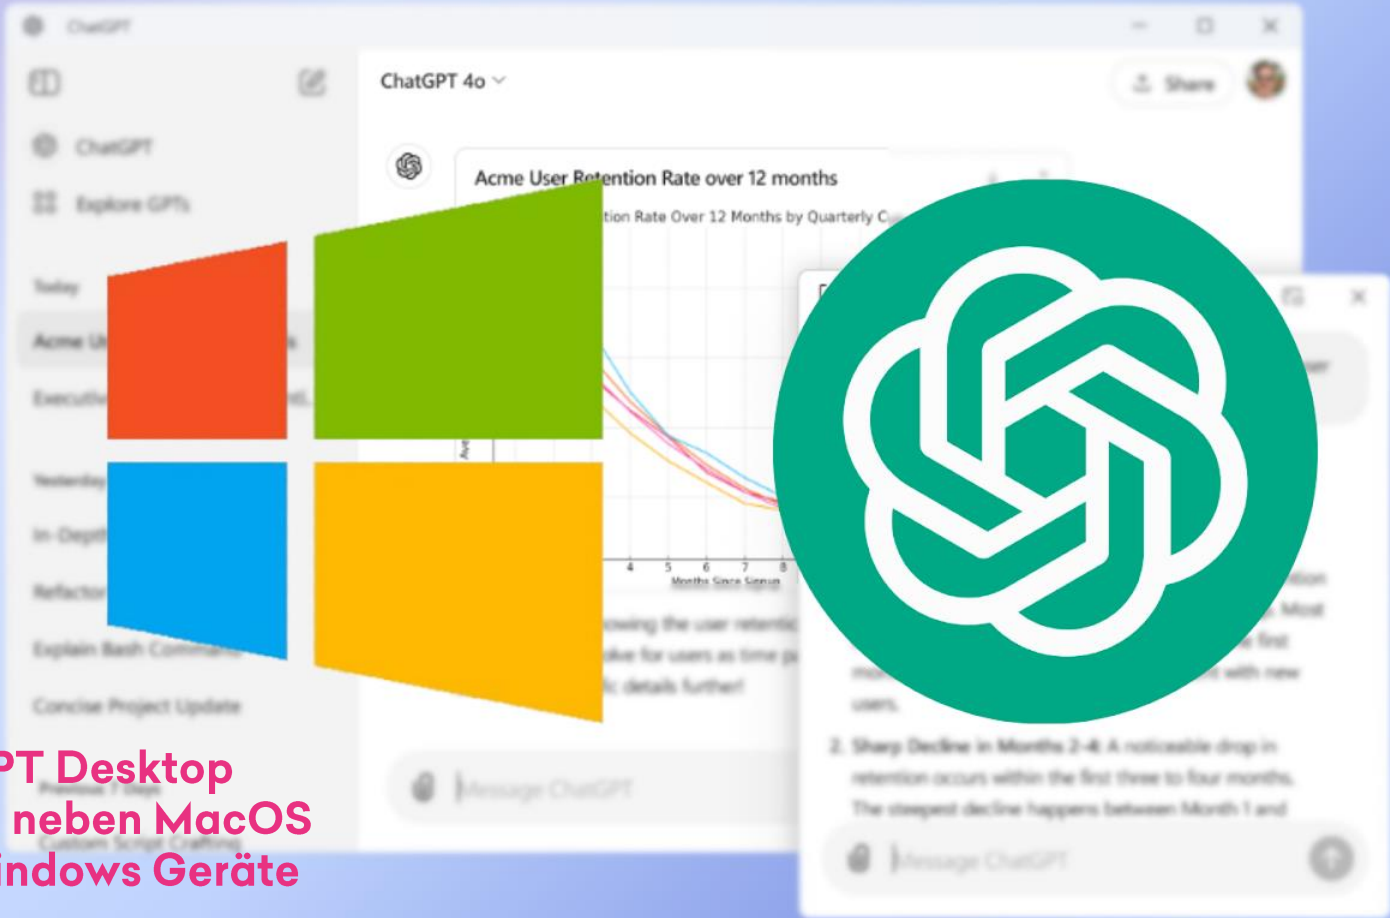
ChatGPT

ChatGPT
Explore GPTs

Today
Acme U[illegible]
Executi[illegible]

Yesterday
In-Dep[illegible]
Refactor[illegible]
Explain Bash Comman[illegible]
Concise Project Update

Previous 7 Days
Custom Script Crafting

ChatGPT 4o
Share

Acme User Retention Rate over 12 months
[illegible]tion Rate Over 12 Months by Quarterly C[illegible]

Months Since Signup

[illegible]owing the user retentio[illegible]
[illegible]line for users as time p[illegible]
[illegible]ic details further!

Message ChatGPT

2. Sharp Decline in Months 2-4: A noticeable drop in retention occurs within the first three to four months. The steepest decline happens between Month 1 and

Message ChatGPT

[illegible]PT Desktop
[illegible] neben MacOS
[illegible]indows Geräte